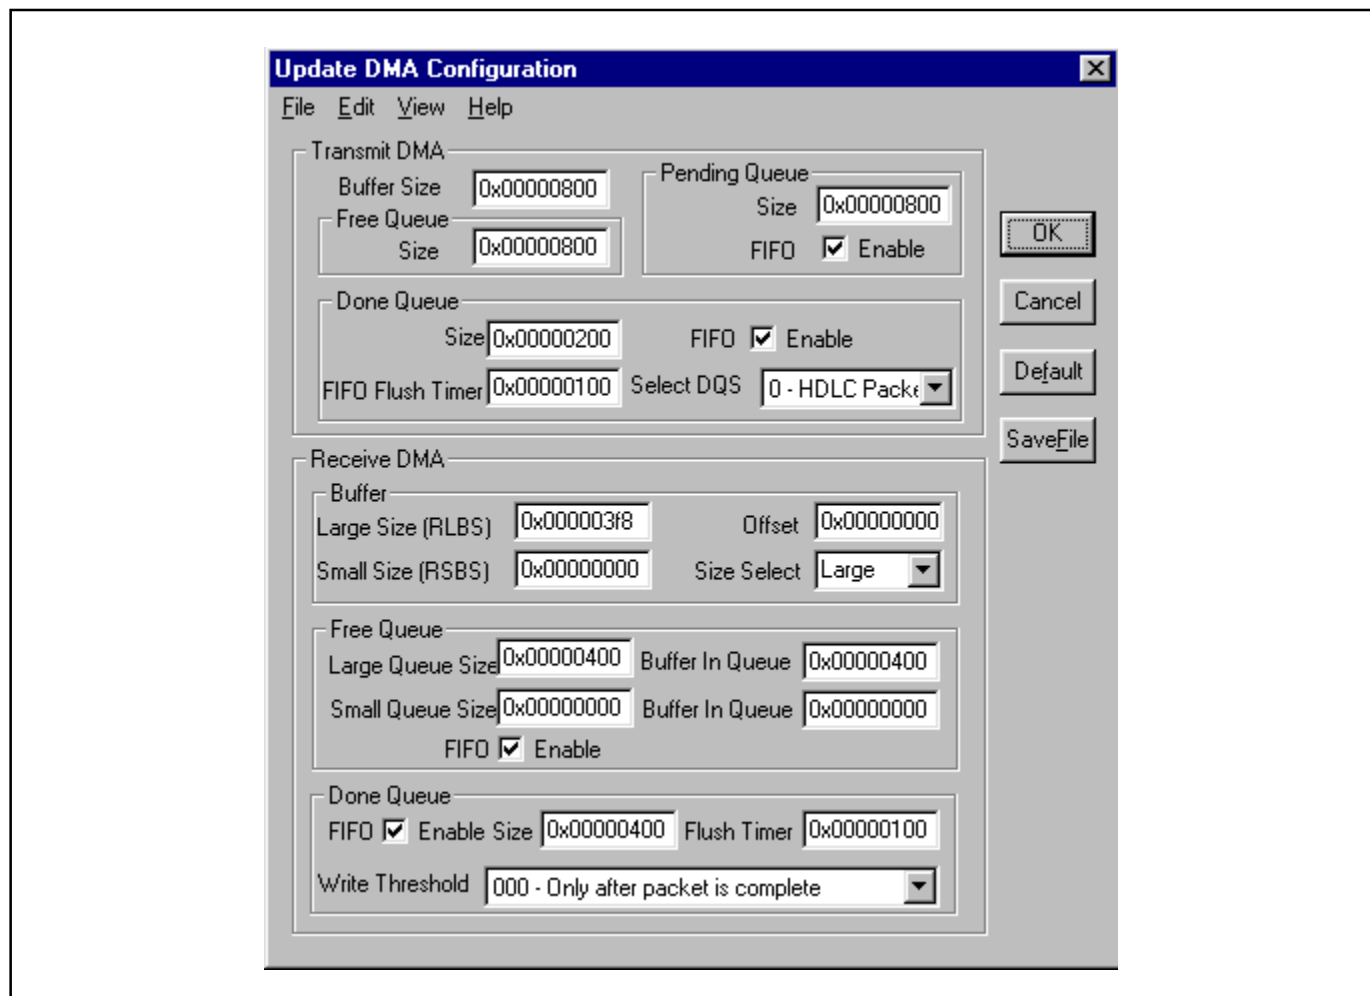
Update DMA Configuration

File Edit View Help

Transmit DMA

Buffer Size 0x00000800

Free Queue

Size 0x00000800

Pending Queue

Size 0x00000800

FIFO Enable

Done Queue

Size 0x00000200

FIFO Enable

FIFO Flush Timer 0x00000100

Select DQS 0 - HDLC Packe

OK

Cancel

Default

SaveFile

Receive DMA

Buffer

Large Size (RLBS) 0x000003f8

Offset 0x00000000

Small Size (RSBS) 0x00000000

Size Select Large

Free Queue

Large Queue Size 0x00000400

Buffer In Queue 0x00000400

Small Queue Size 0x00000000

Buffer In Queue 0x00000000

FIFO Enable

Done Queue

FIFO Enable Size 0x00000400

Flush Timer 0x00000100

Write Threshold 000 - Only after packet is complete